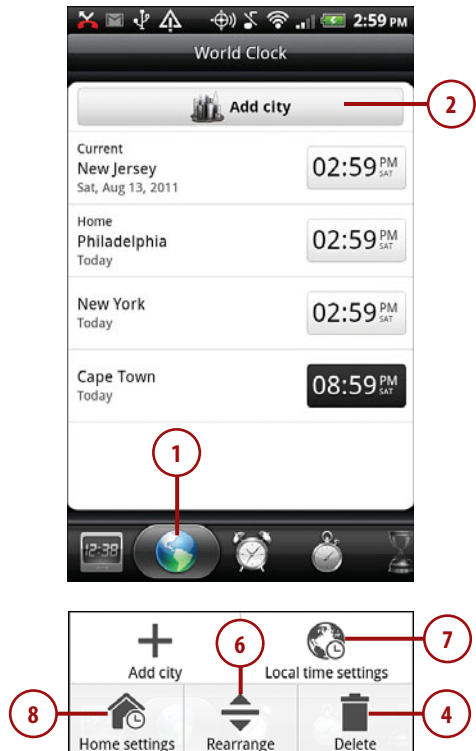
2:59 PM

World Clock

Add city

2

Current
New Jersey
Sat, Aug 13, 2011

02:59 PM SAT

Home
Philadelphia
Today

02:59 PM SAT

New York
Today

02:59 PM SAT

Cape Town
Today

08:59 PM SAT

1

12:38

Add city

6

7

Local time settings

8

Home settings

Rearrange

Delete

4